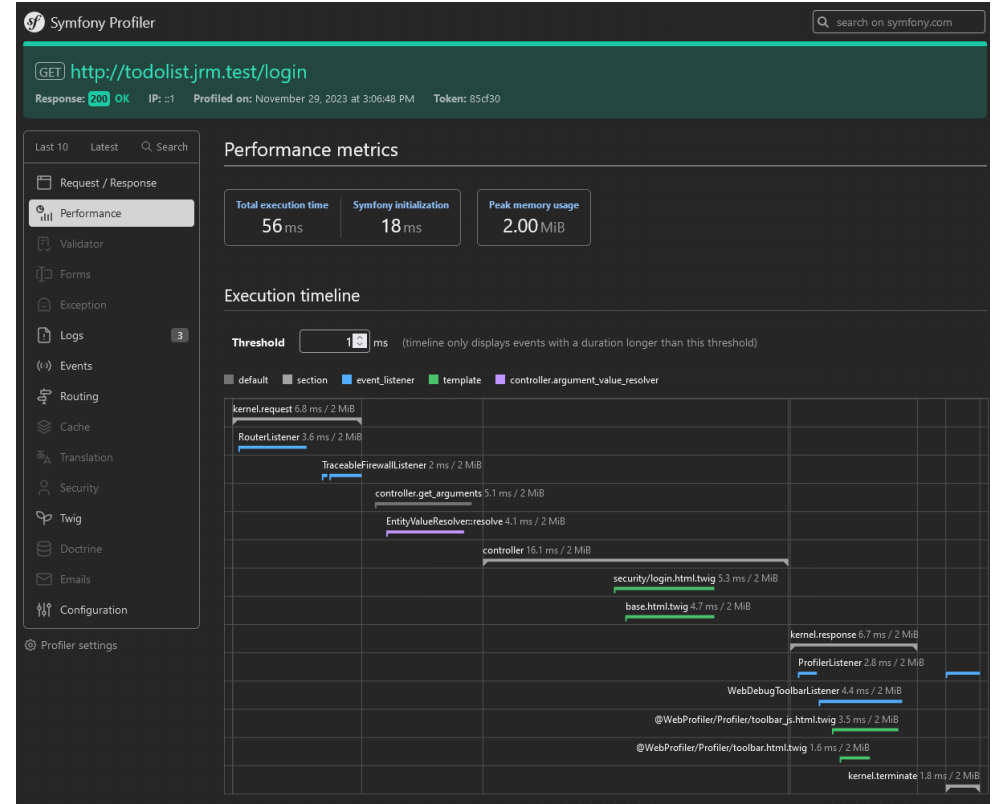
Symfony Profiler

search on symfony.com

GET http://todolist.jrm.test/login

Response: 200 OK IP: ::1 Profiled on: November 29, 2023 at 3:06:48 PM Token: 85cf30

Last 10 Latest Search

Request / Response
Performance
Validator
Forms
Exception
Logs 3
Events
Routing
Cache
Translation
Security
Twig
Doctrine
Emails
Configuration

Profiler settings

Performance metrics

Total execution time 56 ms
Symfony initialization 18 ms
Peak memory usage 2.00 MiB

Execution timeline

Threshold 1 ms (timeline only displays events with a duration longer than this threshold)

default section event_listener template controller.argument_value_resolver

kernel.request 6.8 ms / 2 MiB
RouterListener 3.6 ms / 2 MiB
TraceableFirewallListener 2 ms / 2 MiB
controller.get_arguments 5.1 ms / 2 MiB
EntityValueResolver::resolve 4.1 ms / 2 MiB
controller 16.1 ms / 2 MiB
security/login.html.twig 5.3 ms / 2 MiB
base.html.twig 4.7 ms / 2 MiB
kernel.response 6.7 ms / 2 MiB
ProfilerListener 2.8 ms / 2 MiB
WebDebugToolbarListener 4.4 ms / 2 MiB
@WebProfiler/Profiler/toolbar_js.html.twig 3.5 ms / 2 MiB
@WebProfiler/Profiler/toolbar.html.twig 1.6 ms / 2 MiB
kernel.terminate 1.8 ms / 2 MiB